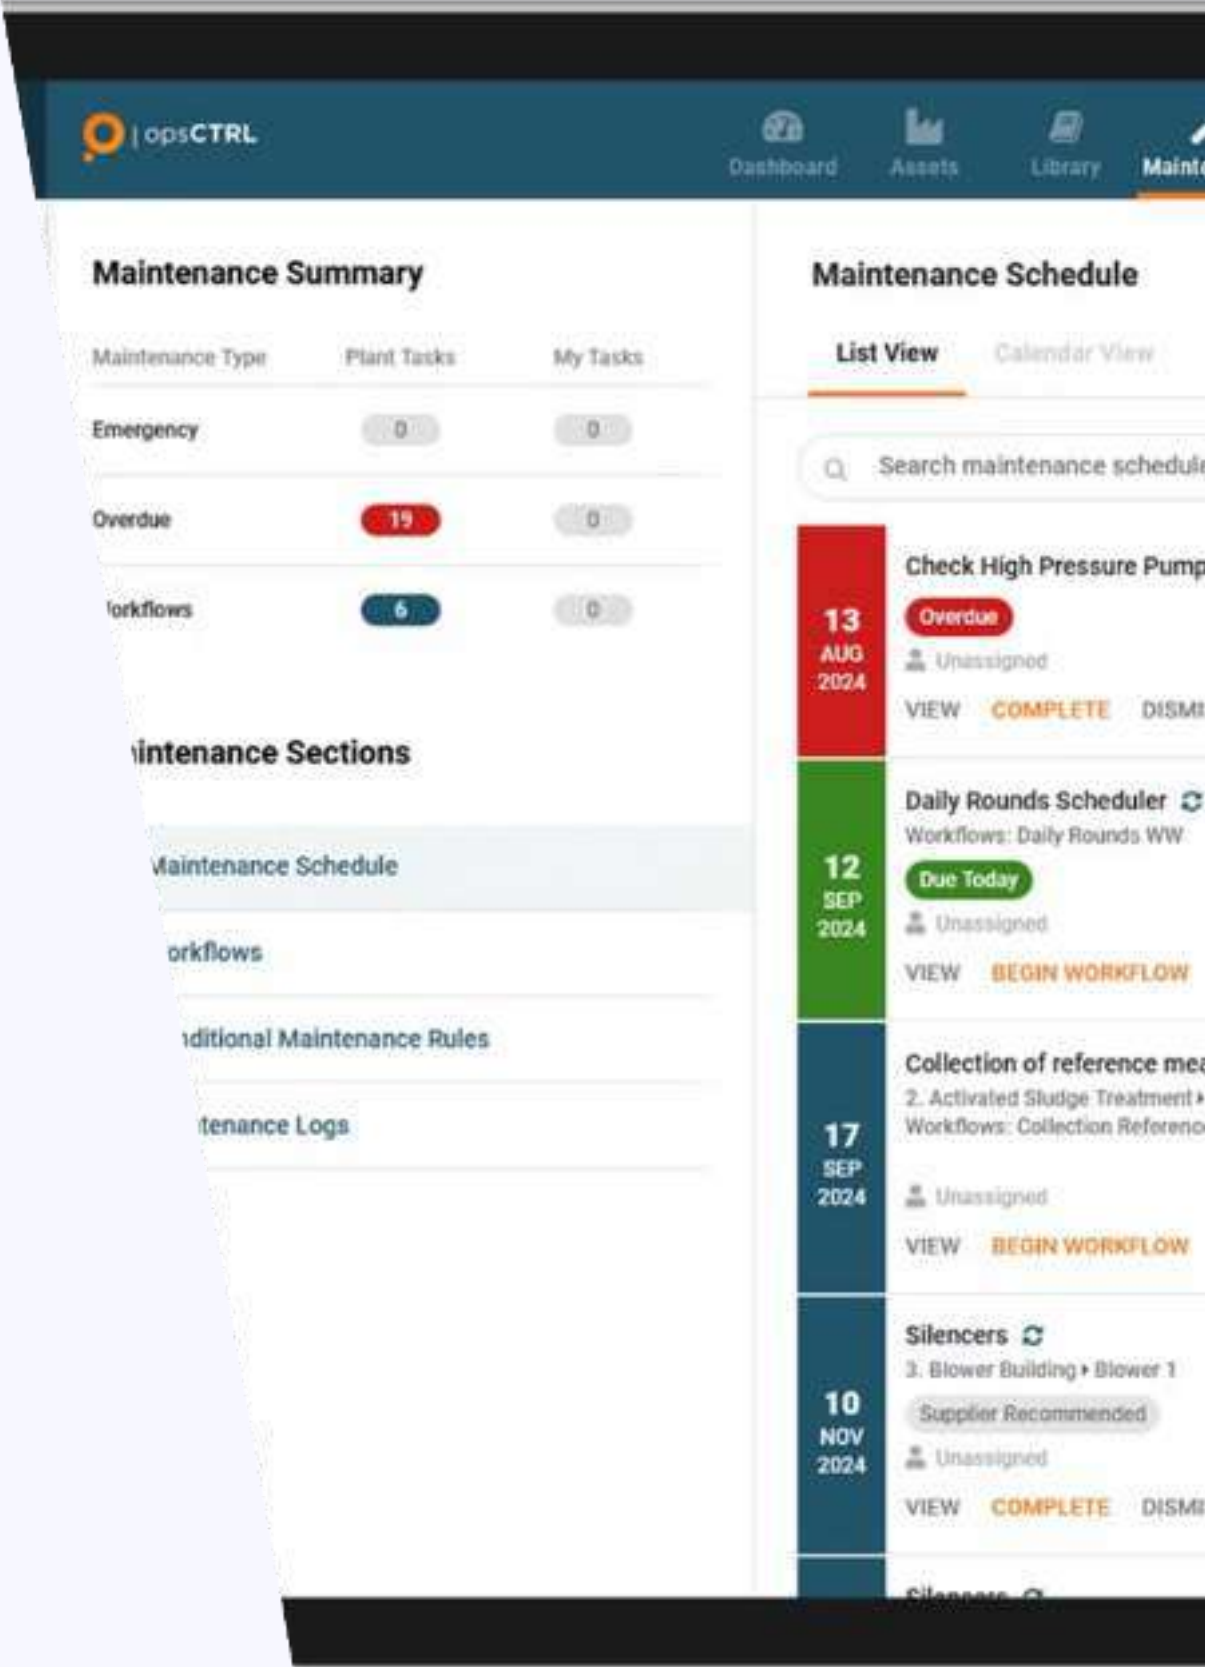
| opsCTRL

Dashboard Assets Library Maint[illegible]

Maintenance Summary

| Maintenance Type | Plant Tasks | My Tasks |
|---|---|---|
| Emergency | 0 | 0 |
| Overdue | 19 | 0 |
| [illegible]orkflows | 6 | 0 |

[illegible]intenance Sections

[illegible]aintenance Schedule

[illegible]orkflows

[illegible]ditional Maintenance Rules

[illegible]tenance Logs

Maintenance Schedule

List View Calendar View

Search maintenance schedul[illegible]

13 AUG 2024
Check High Pressure Pump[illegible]
Overdue
Unassigned
VIEW COMPLETE DISM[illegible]

12 SEP 2024
Daily Rounds Scheduler
Workflows: Daily Rounds WW
Due Today
Unassigned
VIEW BEGIN WORKFLOW

17 SEP 2024
Collection of reference mea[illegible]
2. Activated Sludge Treatment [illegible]
Workflows: Collection Referenc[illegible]
Unassigned
VIEW BEGIN WORKFLOW

10 NOV 2024
Silencers
3. Blower Building ▸ Blower 1
Supplier Recommended
Unassigned
VIEW COMPLETE DISM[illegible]

Silencers